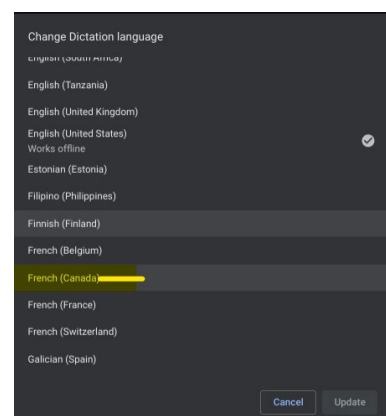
Change Dictation language

English (South Africa)

English (Tanzania)

English (United Kingdom)

English (United States)
Works offline

Estonian (Estonia)

Filipino (Philippines)

Finnish (Finland)

French (Belgium)

French (Canada)

French (France)

French (Switzerland)

Galician (Spain)

Cancel Update